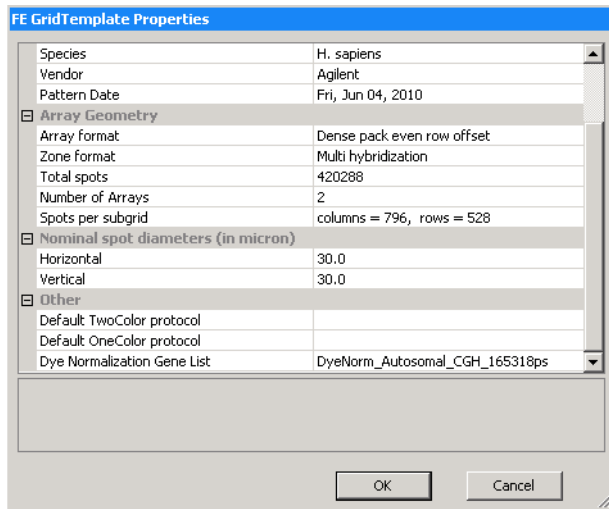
FE GridTemplate Properties

| | |
|---|---|
| Species | H. sapiens |
| Vendor | Agilent |
| Pattern Date | Fri, Jun 04, 2010 |
| **Array Geometry** | |
| Array format | Dense pack even row offset |
| Zone format | Multi hybridization |
| Total spots | 420288 |
| Number of Arrays | 2 |
| Spots per subgrid | columns = 796, rows = 528 |
| **Nominal spot diameters (in micron)** | |
| Horizontal | 30.0 |
| Vertical | 30.0 |
| **Other** | |
| Default TwoColor protocol | |
| Default OneColor protocol | |
| Dye Normalization Gene List | DyeNorm_Autosomal_CGH_165318ps |

OK Cancel